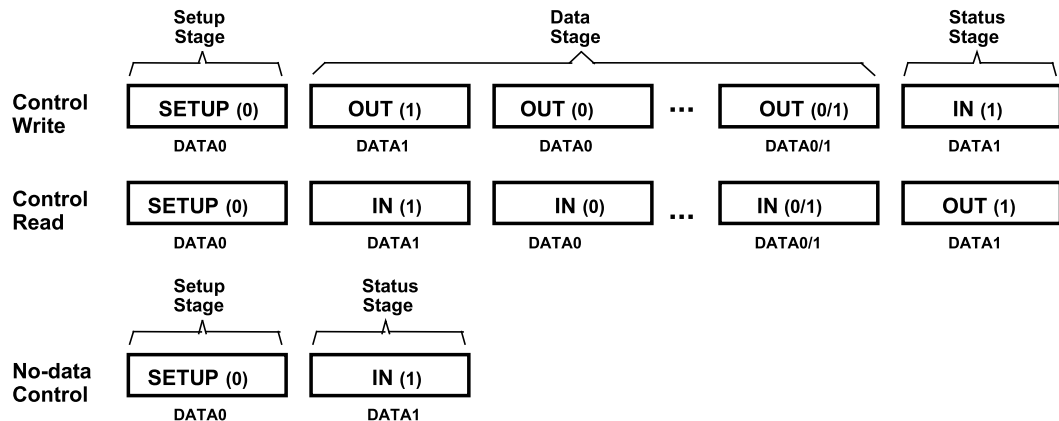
Setup Stage

Data Stage

Status Stage

Control Write

SETUP (0)
DATA0

OUT (1)
DATA1

OUT (0)
DATA0

...

OUT (0/1)
DATA0/1

IN (1)
DATA1

Control Read

SETUP (0)
DATA0

IN (1)
DATA1

IN (0)
DATA0

...

IN (0/1)
DATA0/1

OUT (1)
DATA1

Setup Stage

Status Stage

No-data Control

SETUP (0)
DATA0

IN (1)
DATA1